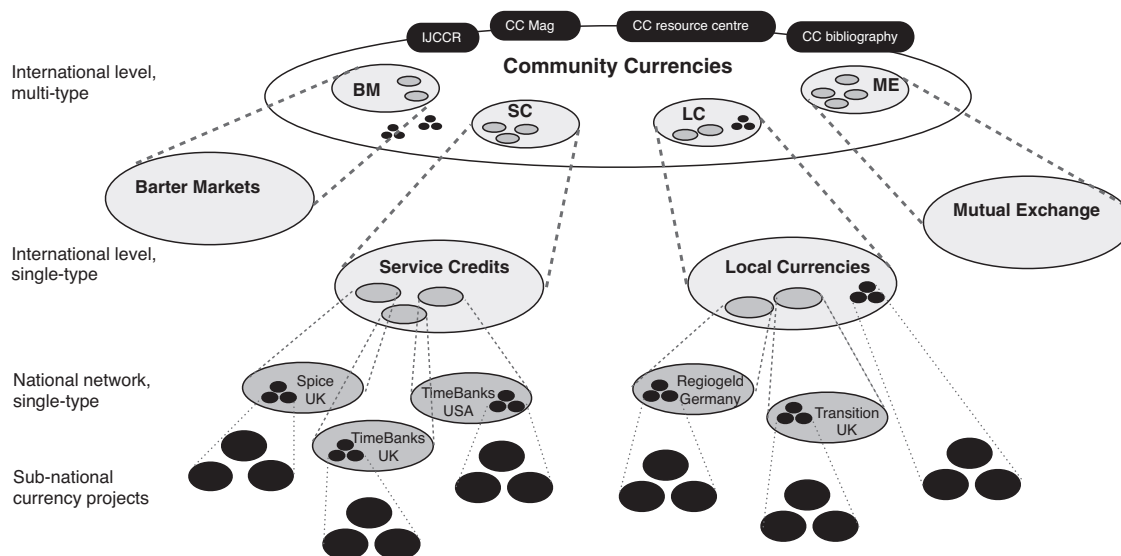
IJCCR
CC Mag
CC resource centre
CC bibliography

International level, multi-type

Community Currencies

BM
SC
LC
ME

Barter Markets

Mutual Exchange

International level, single-type

Service Credits

Local Currencies

National network, single-type

Spice UK

TimeBanks USA

TimeBanks UK

Regiogeld Germany

Transition UK

Sub-national currency projects